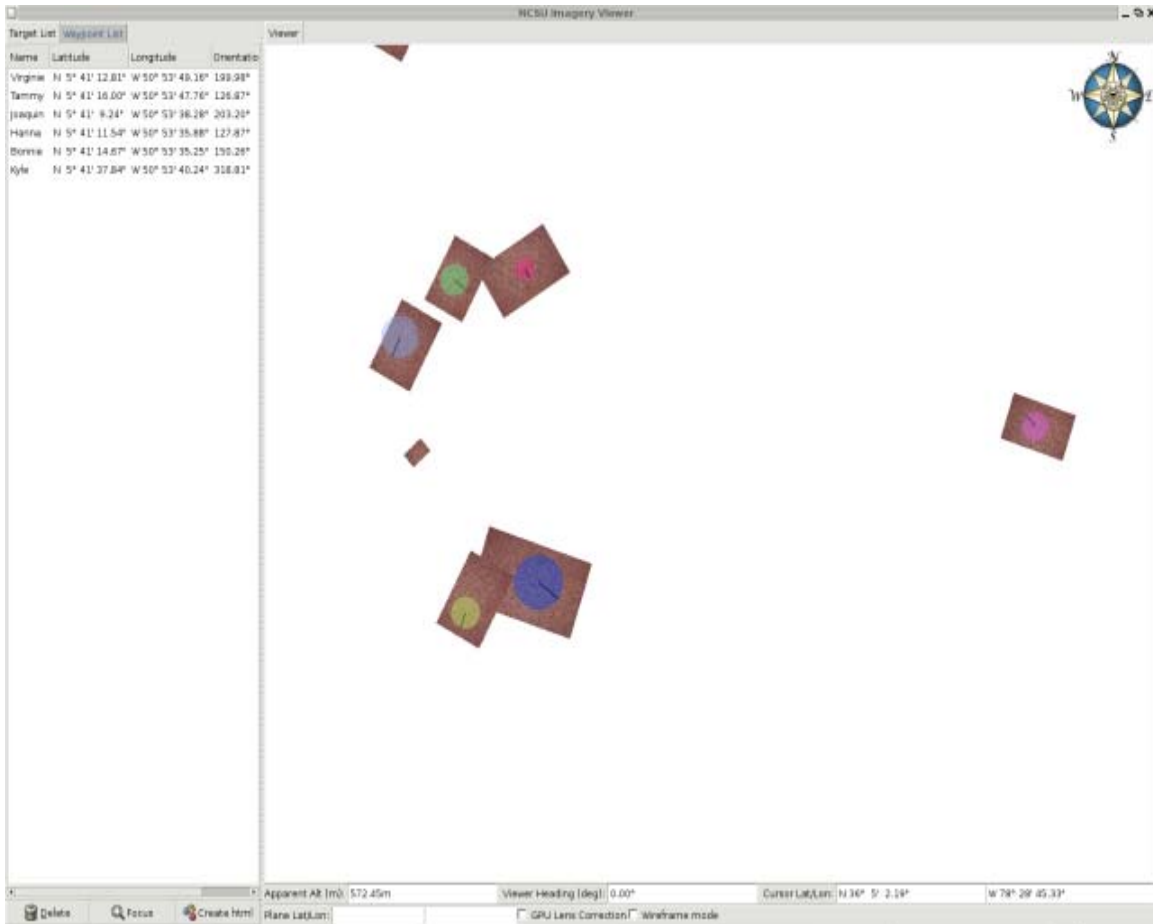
NCSU Imagery Viewer

Target List | Waypoint List

Viewer

| Name | Latitude | Longitude | Orientatio |
|---|---|---|---|
| Virginie | N 5° 41' 12.81" | W 50° 53' 49.16" | 198.98° |
| Tammy | N 5° 41' 16.00" | W 50° 53' 47.76" | 126.87° |
| Joaquin | N 5° 41' 9.24" | W 50° 53' 38.28" | 203.20° |
| Hanna | N 5° 41' 11.54" | W 50° 53' 35.88" | 127.87° |
| Bonnie | N 5° 41' 14.67" | W 50° 53' 35.25" | 150.26° |
| Kyle | N 5° 41' 37.84" | W 50° 53' 40.24" | 318.81° |

N
W
E
S

Delete
Focus
Create html

Apparent Alt (m): 572.45m
Viewer Heading (deg): 0.00°
Cursor Lat/Lon: N 36° 5' 2.19"
W 78° 28' 45.33"
Plane Lat/Lon:
GPU Lens Correction
Wireframe mode